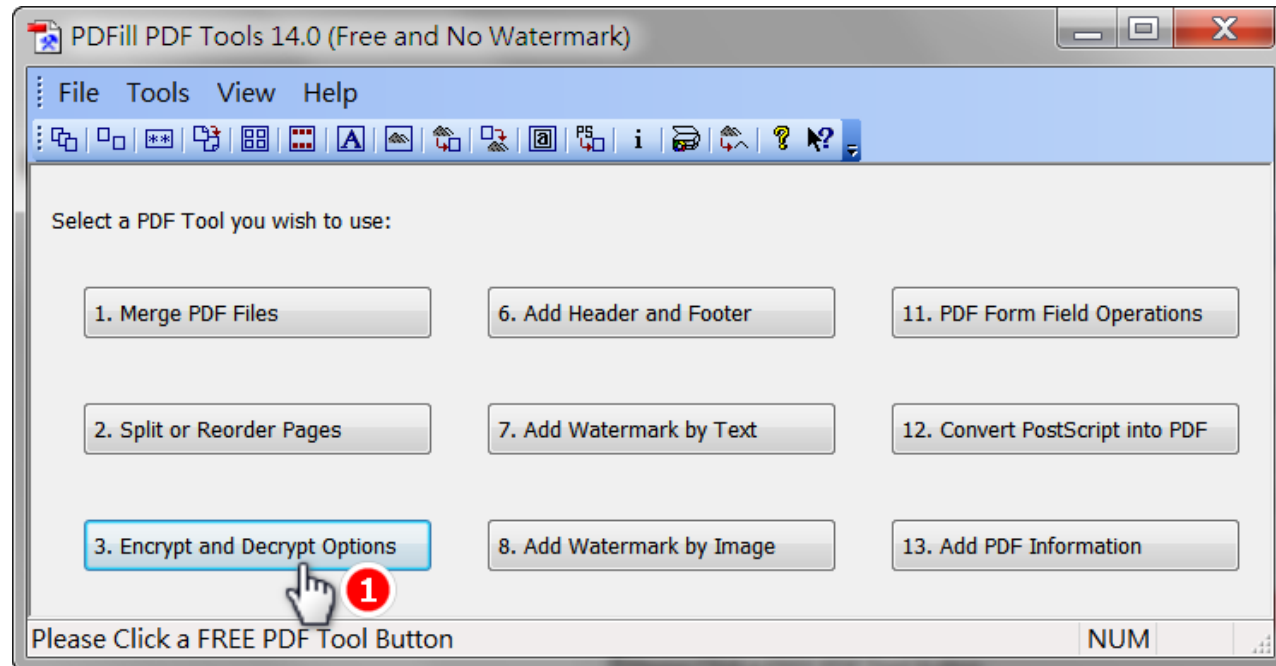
PDFill PDF Tools 14.0 (Free and No Watermark)

File Tools View Help

Select a PDF Tool you wish to use:

1. Merge PDF Files

6. Add Header and Footer

11. PDF Form Field Operations

2. Split or Reorder Pages

7. Add Watermark by Text

12. Convert PostScript into PDF

3. Encrypt and Decrypt Options

8. Add Watermark by Image

13. Add PDF Information

1

Please Click a FREE PDF Tool Button

NUM